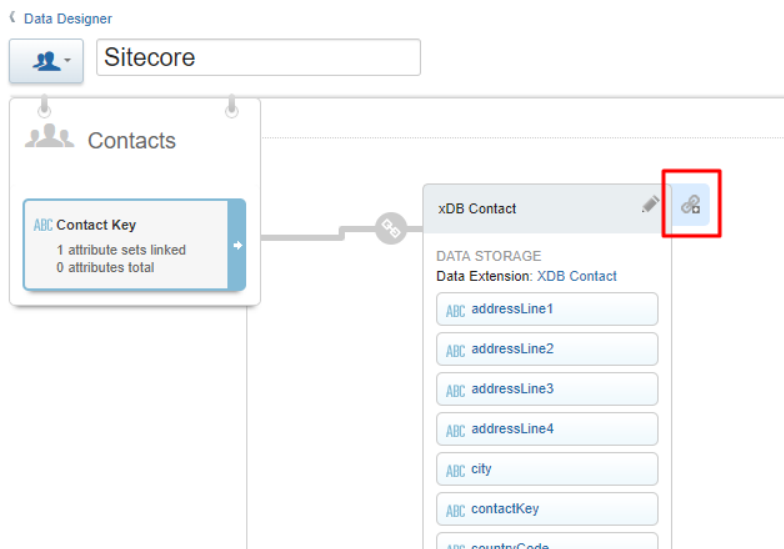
Data Designer

Sitecore

Contacts

ABC Contact Key
1 attribute sets linked
0 attributes total

xDB Contact

DATA STORAGE
Data Extension: XDB Contact

ABC addressLine1
ABC addressLine2
ABC addressLine3
ABC addressLine4
ABC city
ABC contactKey
ABC countryCode